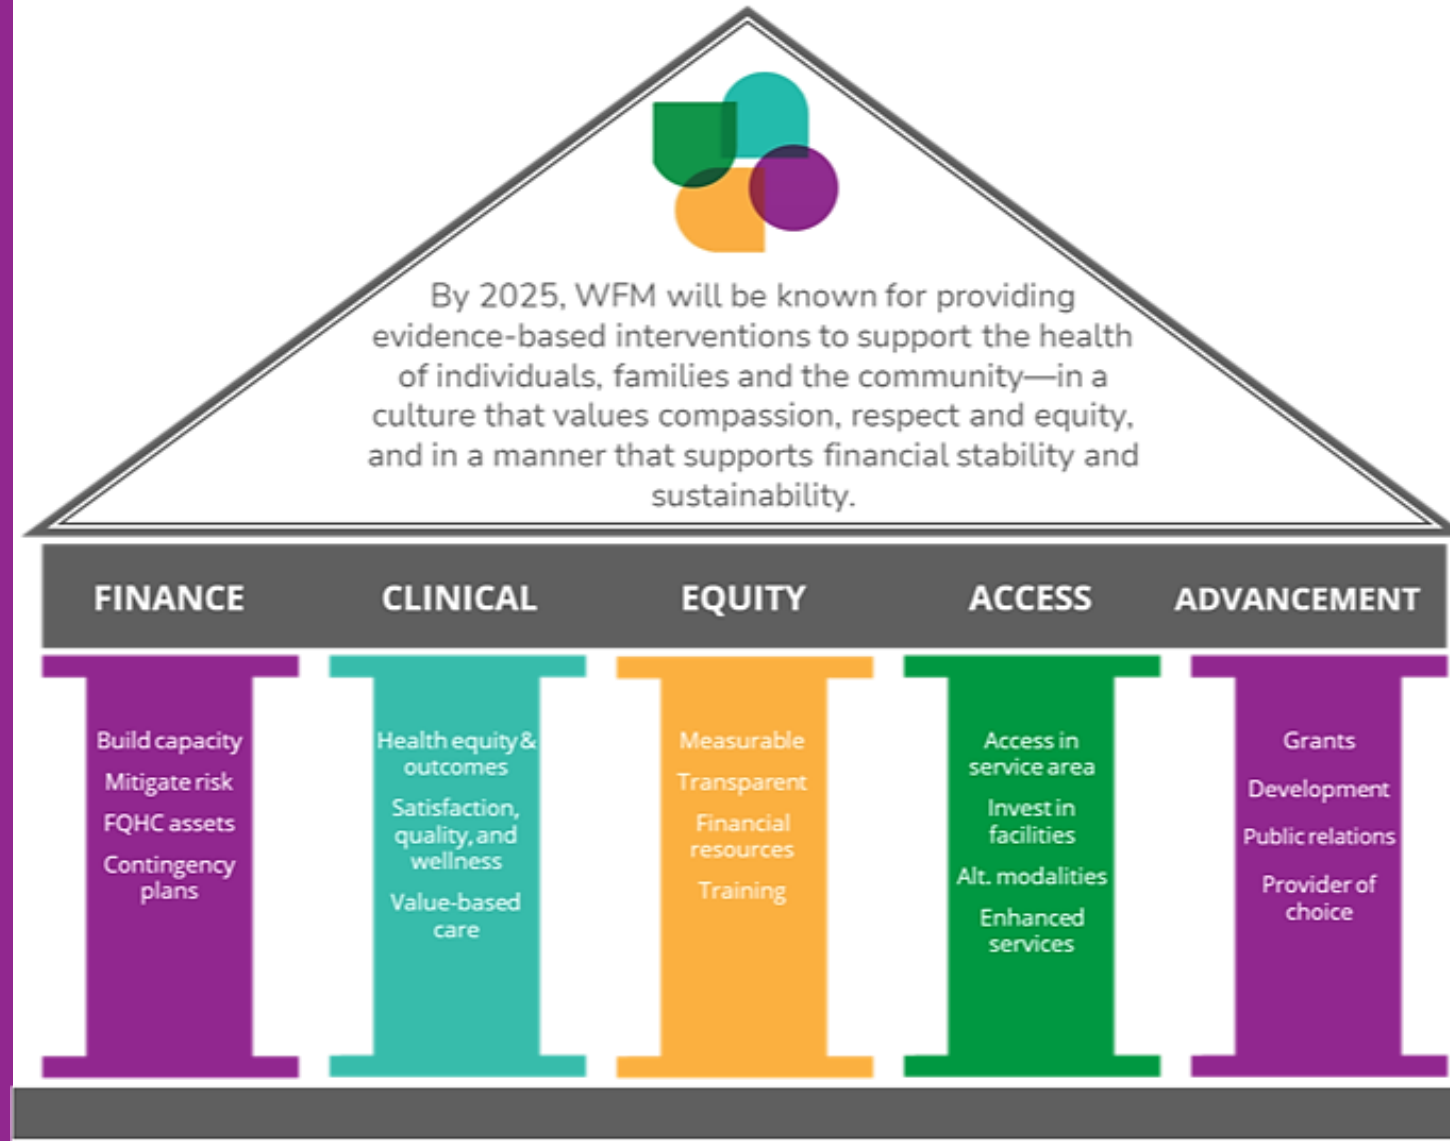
By 2025, WFM will be known for providing evidence-based interventions to support the health of individuals, families and the community—in a culture that values compassion, respect and equity, and in a manner that supports financial stability and sustainability.

FINANCE

CLINICAL

EQUITY

ACCESS

ADVANCEMENT

Build capacity
Mitigate risk
FQHC assets
Contingency plans

Health equity & outcomes
Satisfaction, quality, and wellness
Value-based care

Measurable
Transparent
Financial resources
Training

Access in service area
Invest in facilities
Alt. modalities
Enhanced services

Grants
Development
Public relations
Provider of choice